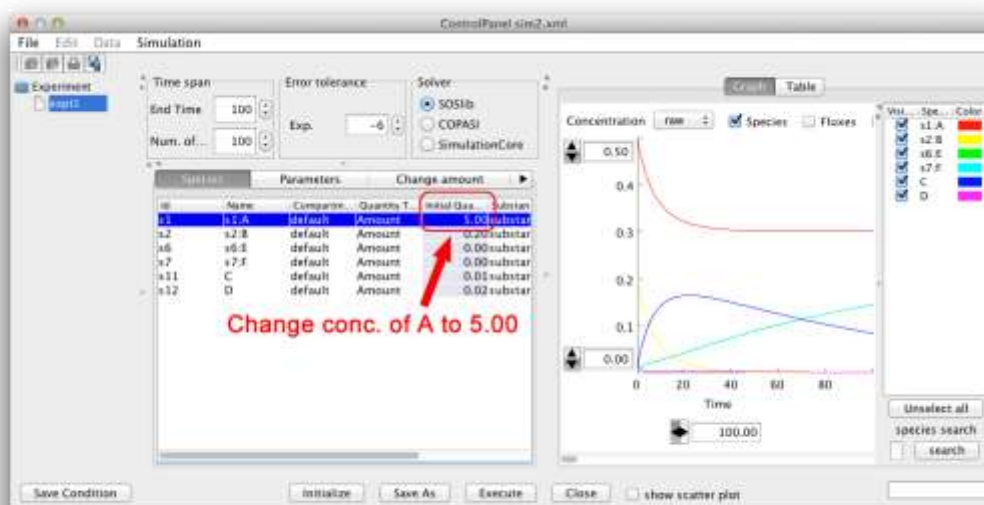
ControlPanel sim2.xml

File Edit Data Simulation

Experiment
expt1

Time span
End Time 100
Num. of... 100

Error tolerance
Exp. -6

Solver
SOSlib
COPASI
SimulationCore

Species Parameters Change amount

| Id | Name | Compartm... | Quantity T... | Initial Qua... | Substan |
|---|---|---|---|---|---|
| s1 | s1:A | default | Amount | 5.00 | substar |
| s2 | s2:B | default | Amount | 0.20 | substar |
| s6 | s6:E | default | Amount | 0.00 | substar |
| s7 | s7:F | default | Amount | 0.00 | substar |
| s11 | C | default | Amount | 0.01 | substar |
| s12 | D | default | Amount | 0.02 | substar |

Change conc. of A to 5.00

Graph Table

Concentration raw Species Fluxes

0.50
0.4
0.3
0.2
0.1
0.00
0 20 40 60 80
Time
100.00

| Vi... | Spe... | Color |
|---|---|---|
| ☑ | s1:A | |
| ☑ | s2:B | |
| ☑ | s6:E | |
| ☑ | s7:F | |
| ☑ | C | |
| ☑ | D | |

Unselect all
species search
search

Save Condition Initialize Save As Execute Close show scatter plot